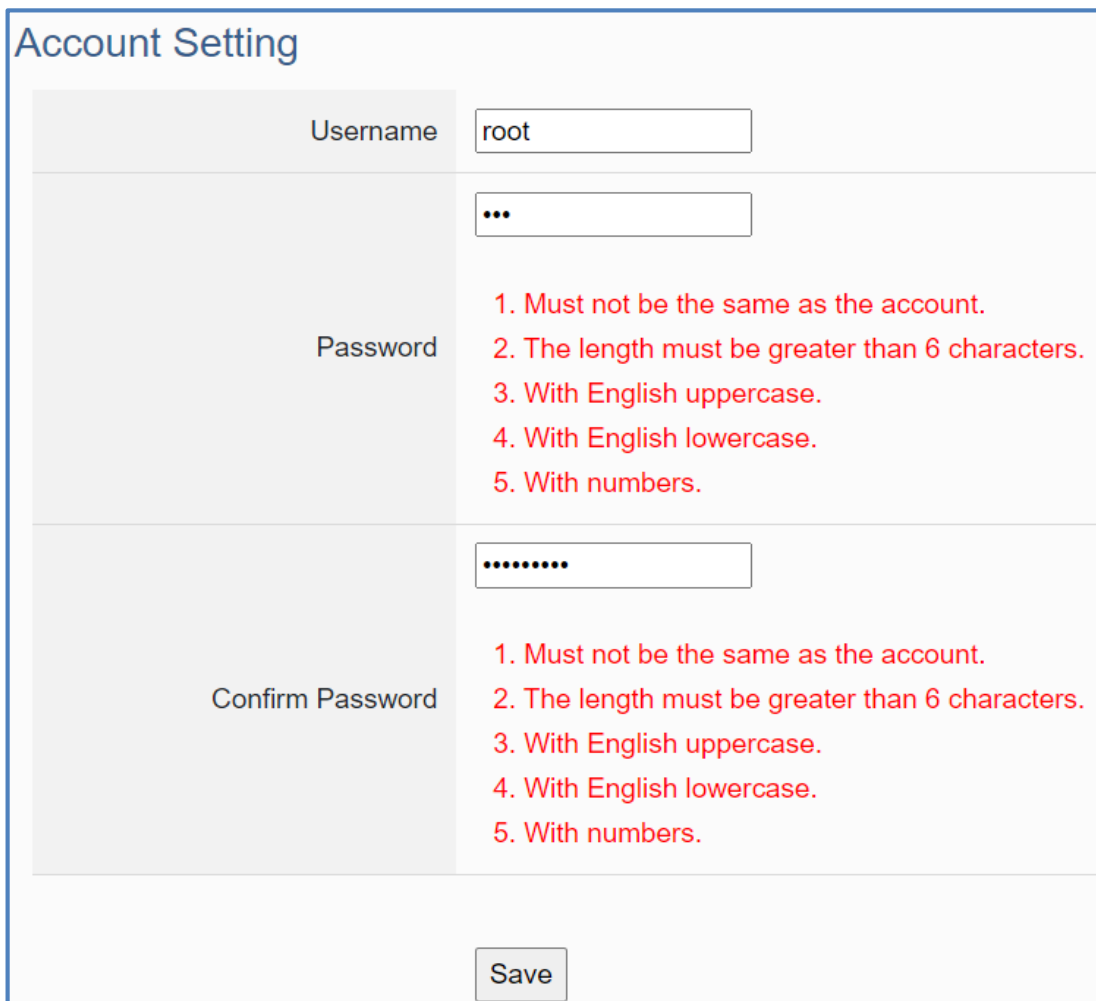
Account Setting

| Username | root |
|---|---|
| Password | ••• 1. Must not be the same as the account. 2. The length must be greater than 6 characters. 3. With English uppercase. 4. With English lowercase. 5. With numbers. |
| Confirm Password | ••••••••• 1. Must not be the same as the account. 2. The length must be greater than 6 characters. 3. With English uppercase. 4. With English lowercase. 5. With numbers. |

Save